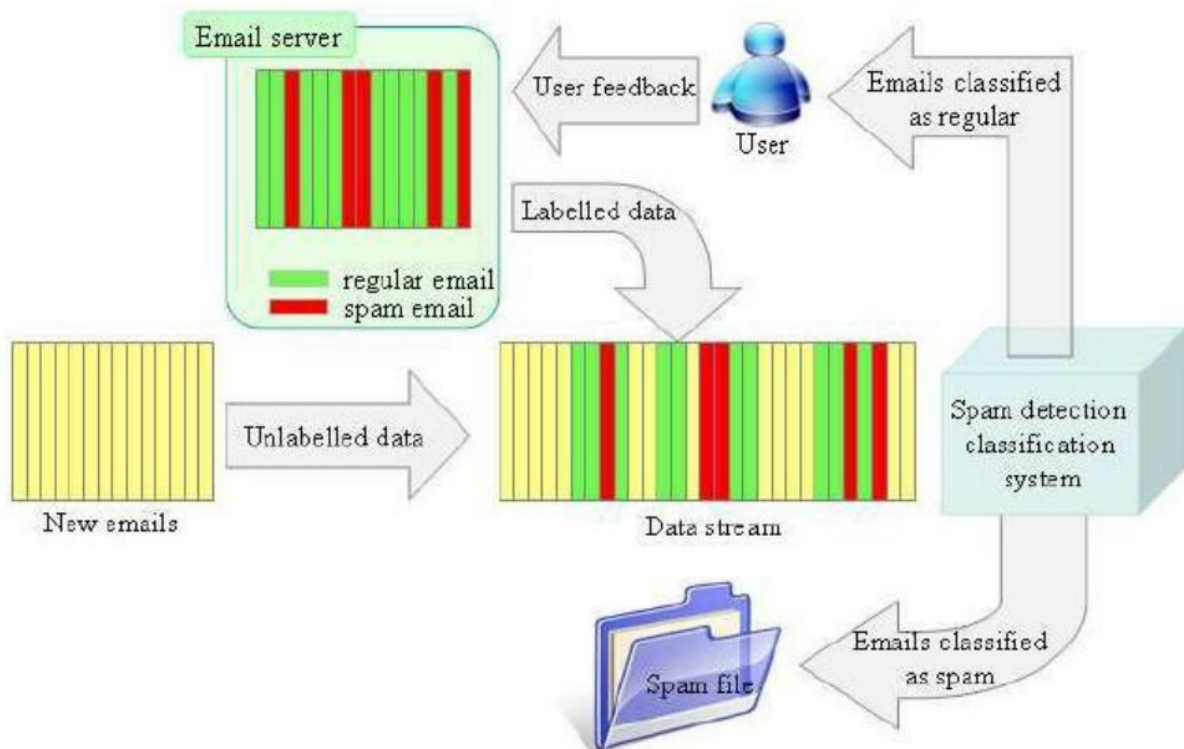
Email server

User feedback

User

Emails classified as regular

Labelled data

regular email
spam email

Unlabelled data

New emails

Data stream

Spam detection classification system

Spam file

Emails classified as spam